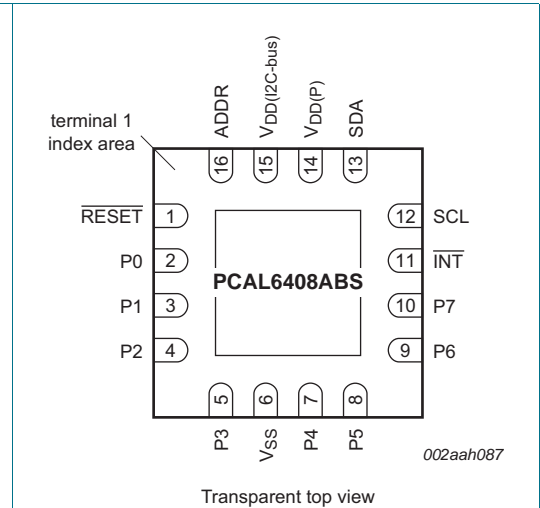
terminal 1 index area

ADDR
$V_{DD(I2C\text{-}bus)}$
$V_{DD(P)}$
SDA

16
15
14
13

$\overline{RESET}$ 1
P0 2
P1 3
P2 4

12 SCL
11 $\overline{INT}$
10 P7
9 P6

PCAL6408ABS

5
6
7
8

P3
$V_{SS}$
P4
P5

002aah087

Transparent top view